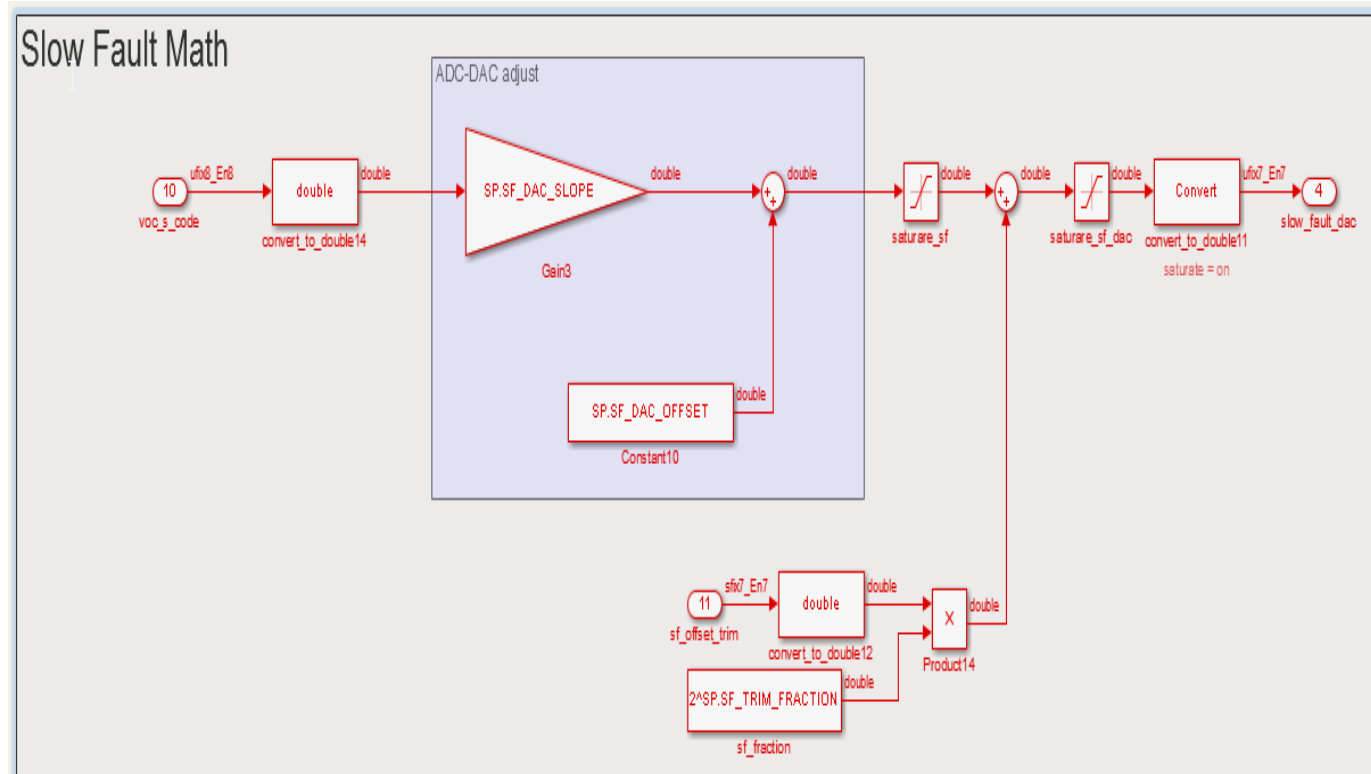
Slow Fault Math

ADC-DAC adjust

10
voc_s_code
ufix8_En8
double
convert_to_double14
double
SP.SF_DAC_SLOPE
Gain3
double
+
+
double
SP.SF_DAC_OFFSET
Constant10
double
saturare_sf
double
+
+
double
saturare_sf_dac
double
Convert
convert_to_double11
saturate = on
ufix7_En7
4
slow_fault_dac

11
sf_offset_trim
sfix7_En7
double
convert_to_double12
double
X
Product14
double
2^SP.SF_TRIM_FRACTION
sf_fraction
double